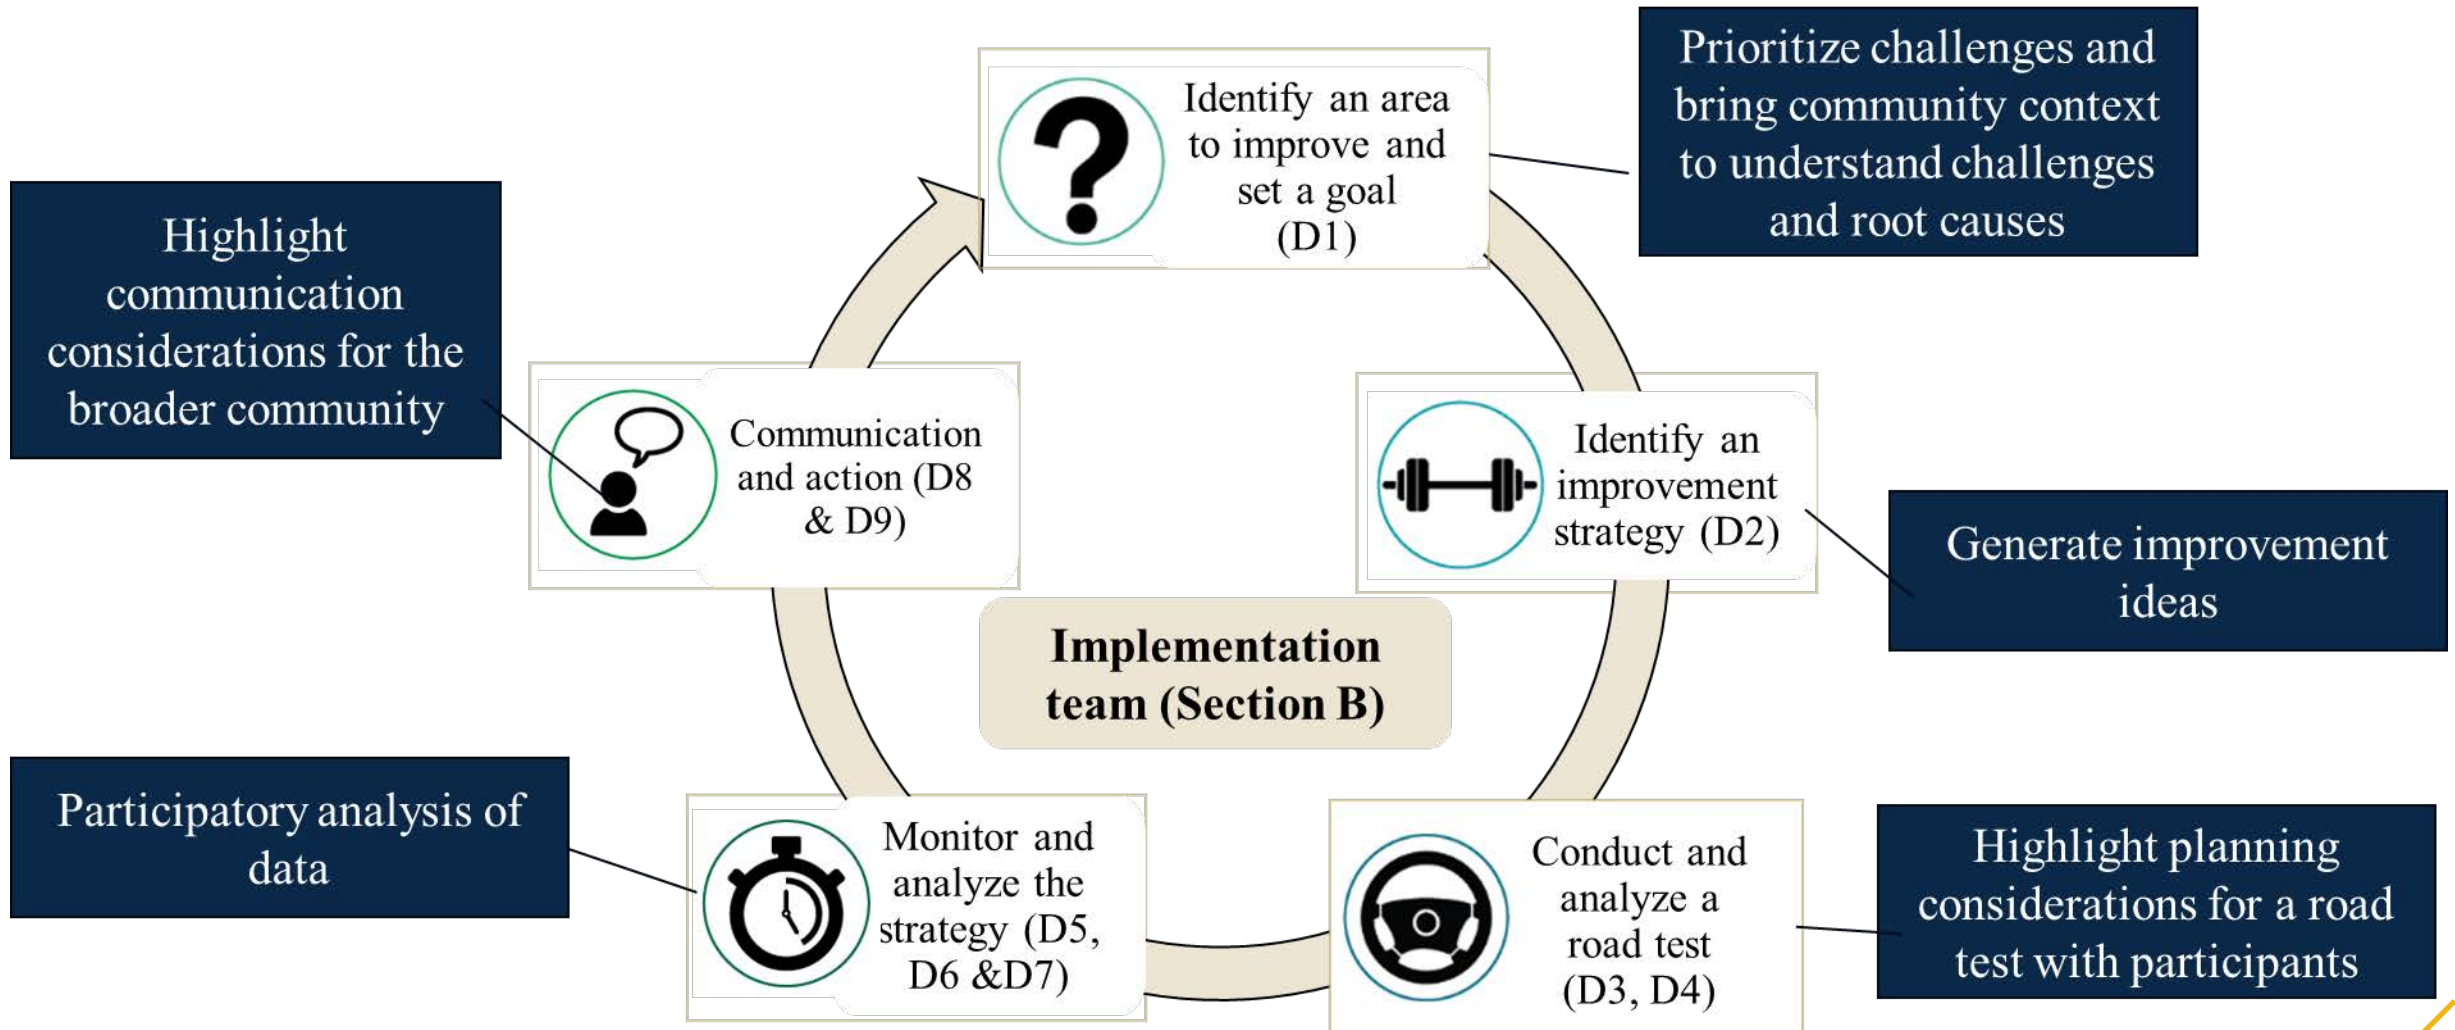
Identify an area to improve and set a goal (D1)

Prioritize challenges and bring community context to understand challenges and root causes

Highlight communication considerations for the broader community

Communication and action (D8 & D9)

Identify an improvement strategy (D2)

Generate improvement ideas

Implementation team (Section B)

Participatory analysis of data

Monitor and analyze the strategy (D5, D6 &D7)

Conduct and analyze a road test (D3, D4)

Highlight planning considerations for a road test with participants